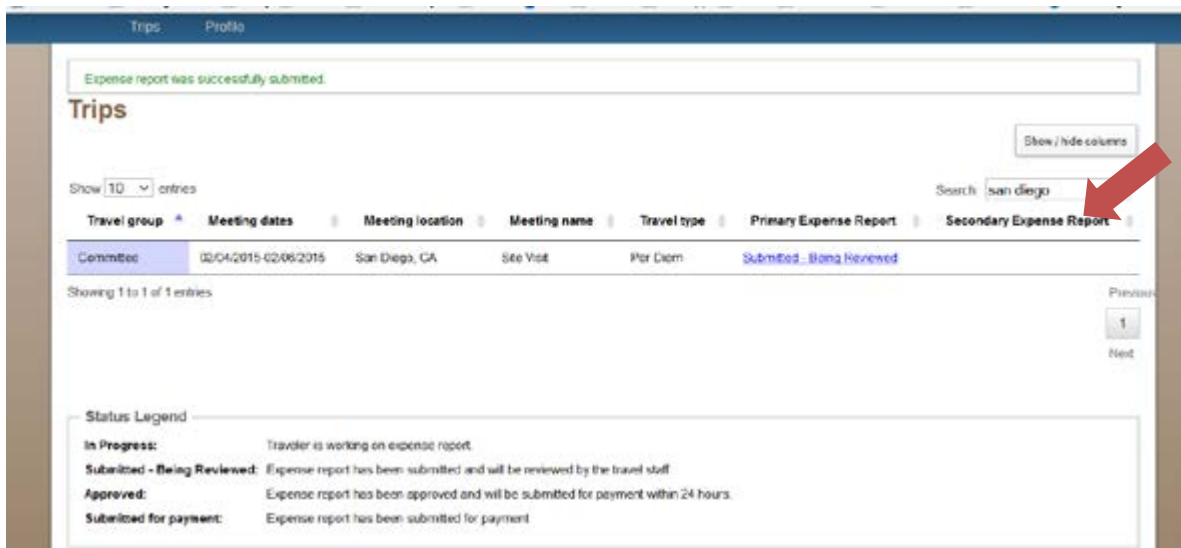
Trips Profile

Expense report was successfully submitted.

Trips

Show / hide columns

Show 10 entries

Search: san diego

| Travel group | Meeting dates | Meeting location | Meeting name | Travel type | Primary Expense Report | Secondary Expense Report |
|---|---|---|---|---|---|---|
| Committee | 02/04/2015-02/06/2015 | San Diego, CA | Site Visit | Per Diem | Submitted - Being Reviewed | |

Showing 1 to 1 of 1 entries

Previous

1

Next

Status Legend

In Progress: Traveler is working on expense report.

Submitted - Being Reviewed: Expense report has been submitted and will be reviewed by the travel staff.

Approved: Expense report has been approved and will be submitted for payment within 24 hours.

Submitted for payment: Expense report has been submitted for payment